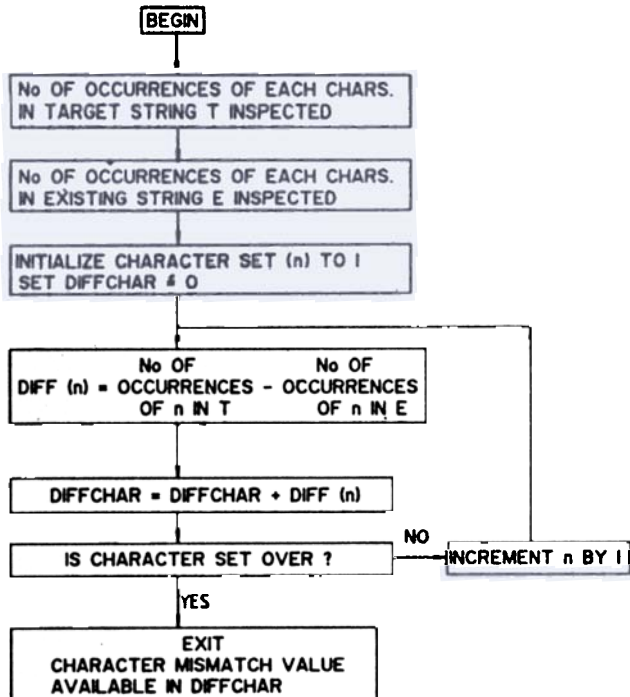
BEGIN

No OF OCCURRENCES OF EACH CHARS. IN TARGET STRING T INSPECTED

No OF OCCURRENCES OF EACH CHARS. IN EXISTING STRING E INSPECTED

INITIALIZE CHARACTER SET (n) TO I
SET DIFFCHAR # O

DIFF (n) = No OF OCCURRENCES OF n IN T - No OF OCCURRENCES OF n IN E

DIFFCHAR = DIFFCHAR + DIFF (n)

IS CHARACTER SET OVER ?

NO

INCREMENT n BY I

YES

EXIT
CHARACTER MISMATCH VALUE
AVAILABLE IN DIFFCHAR